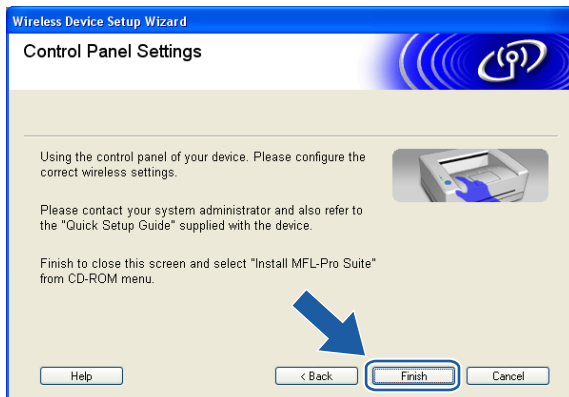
Wireless Device Setup Wizard

Control Panel Settings

Using the control panel of your device. Please configure the correct wireless settings.

Please contact your system administrator and also refer to the "Quick Setup Guide" supplied with the device.

Finish to close this screen and select "Install MFL-Pro Suite" from CD-ROM menu.

Help

< Back

Finish

Cancel